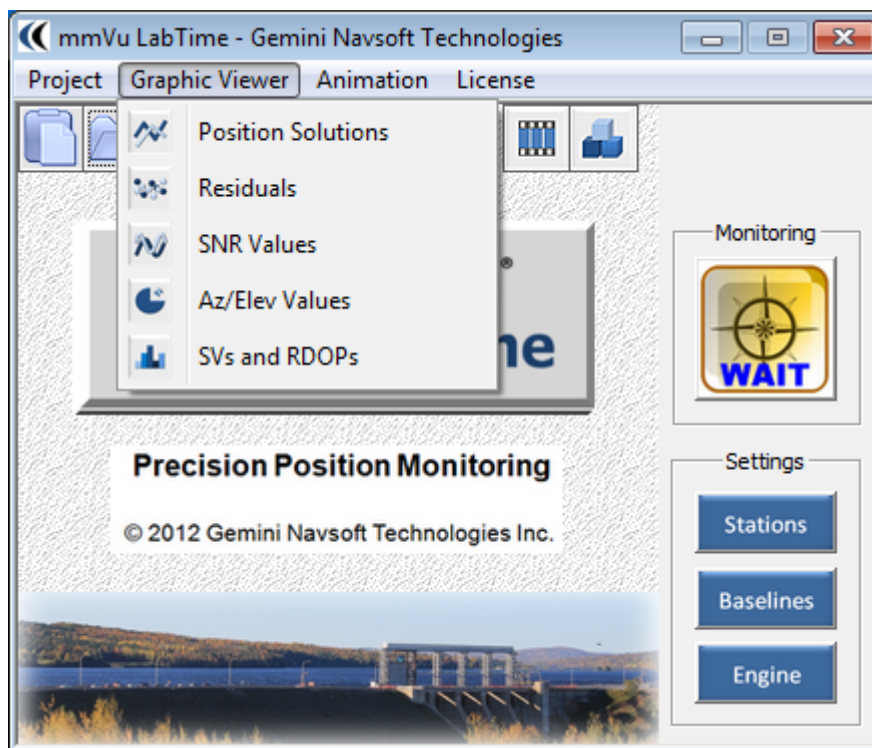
mmVu LabTime - Gemini Navsoft Technologies

Project Graphic Viewer Animation License

Position Solutions
Residuals
SNR Values
Az/Elev Values
SVs and RDOPs

®
me

Precision Position Monitoring

© 2012 Gemini Navsoft Technologies Inc.

Monitoring

WAIT

Settings

Stations

Baselines

Engine